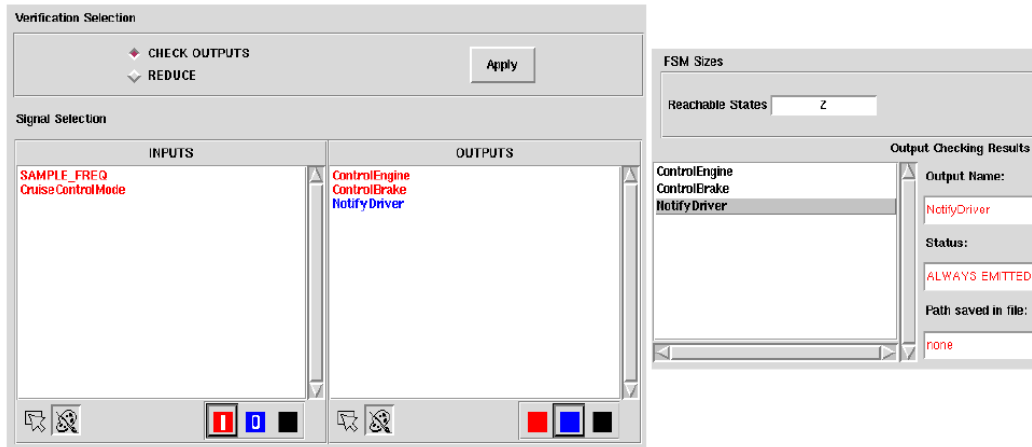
Verification Selection

CHECK OUTPUTS
REDUCE

Apply

Signal Selection

| INPUTS | OUTPUTS |
|---|---|
| SAMPLE_FREQ | ControlEngine |
| CruiseControlMode | ControlBrake |
| | NotifyDriver |

I O

FSM Sizes

Reachable States 2

Output Checking Results

ControlEngine
ControlBrake
NotifyDriver

Output Name:
NotifyDriver

Status:
ALWAYS EMITTED

Path saved in file:
none